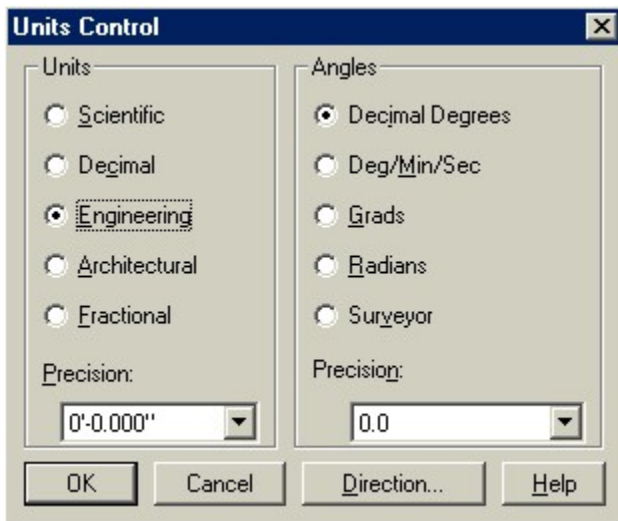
Units Control

Units

Scientific

Decimal

Engineering

Architectural

Fractional

Precision:

0'-0.000"

Angles

Decimal Degrees

Deg/Min/Sec

Grads

Radians

Surveyor

Precision:

0.0

OK

Cancel

Direction...

Help